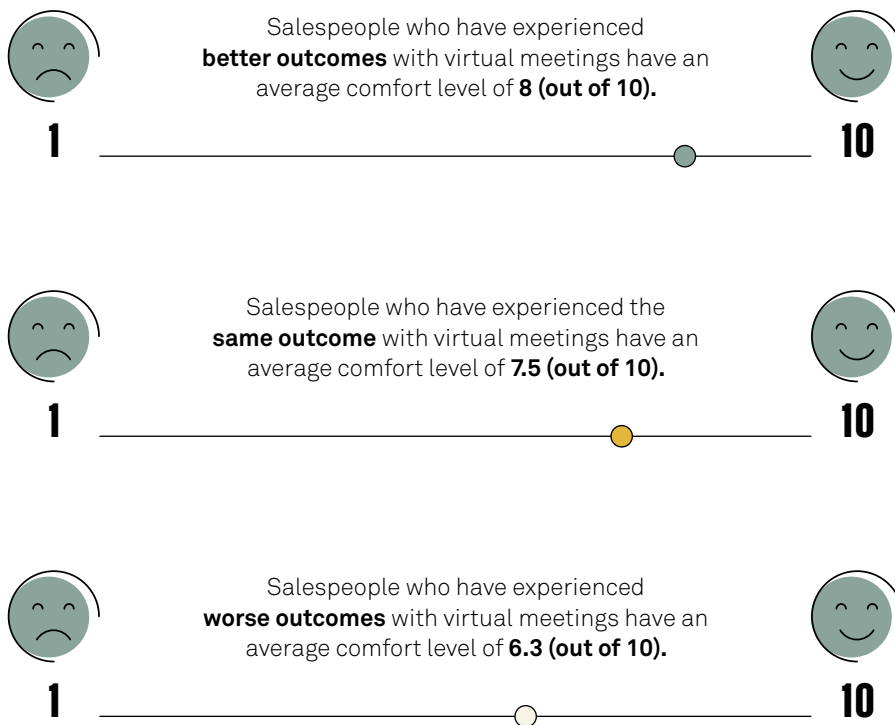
Salespeople who have experienced **better outcomes** with virtual meetings have an average comfort level of **8 (out of 10).**

1

10

Salespeople who have experienced the **same outcome** with virtual meetings have an average comfort level of **7.5 (out of 10).**

1

10

Salespeople who have experienced **worse outcomes** with virtual meetings have an average comfort level of **6.3 (out of 10).**

1

10